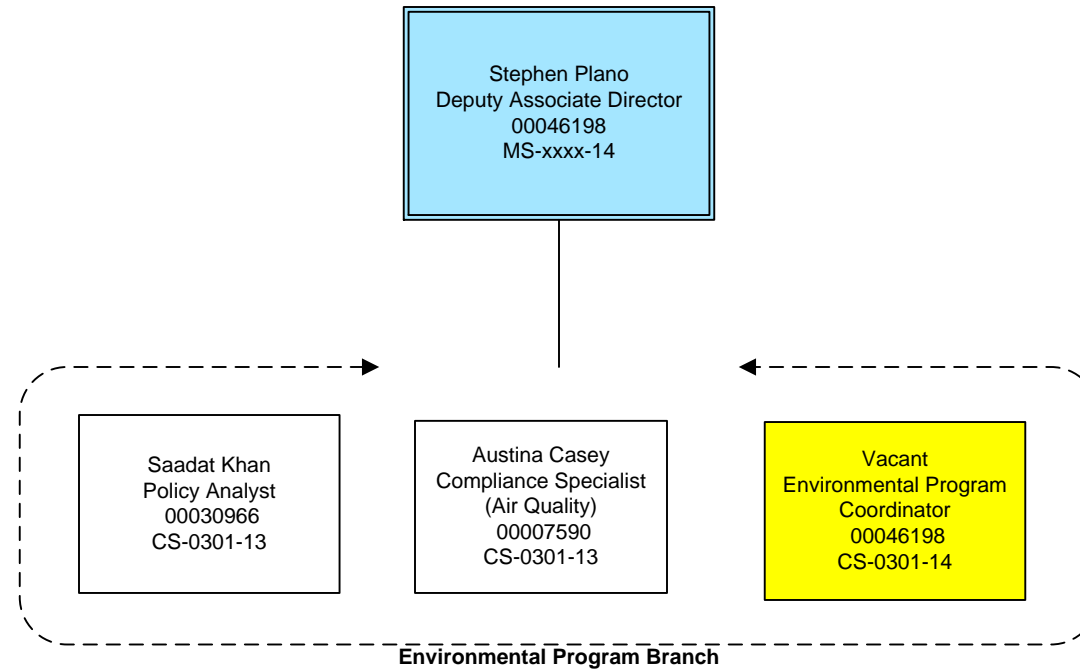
Stephen Plano
Deputy Associate Director
00046198
MS-xxxx-14

Saadat Khan
Policy Analyst
00030966
CS-0301-13

Austina Casey
Compliance Specialist
(Air Quality)
00007590
CS-0301-13

Vacant
Environmental Program
Coordinator
00046198
CS-0301-14

Environmental Program Branch